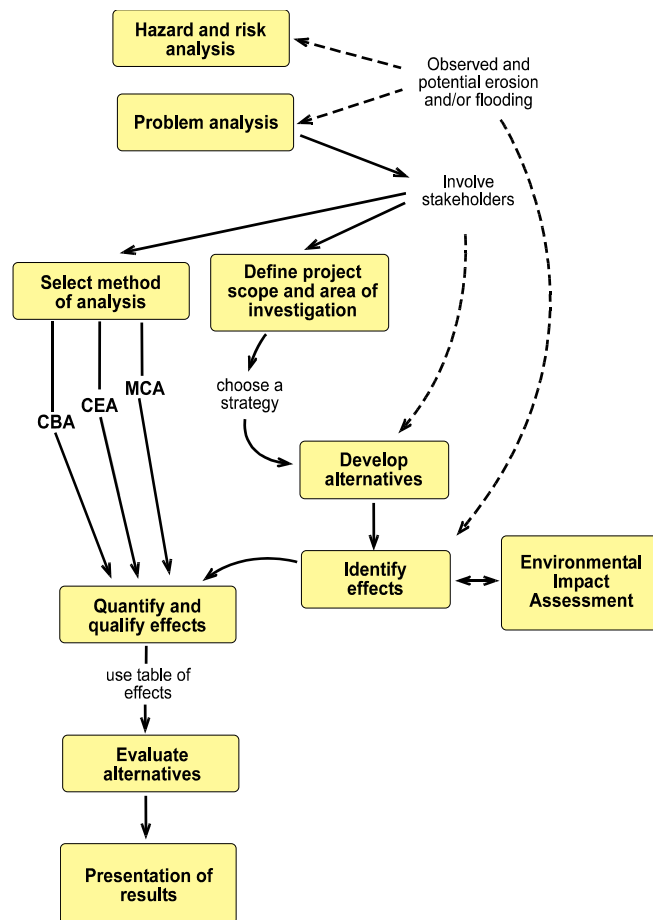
Hazard and risk analysis

Observed and potential erosion and/or flooding

Problem analysis

Involve stakeholders

Select method of analysis

Define project scope and area of investigation

choose a strategy

CBA

CEA

MCA

Develop alternatives

Identify effects

Environmental Impact Assessment

Quantify and qualify effects

use table of effects

Evaluate alternatives

Presentation of results